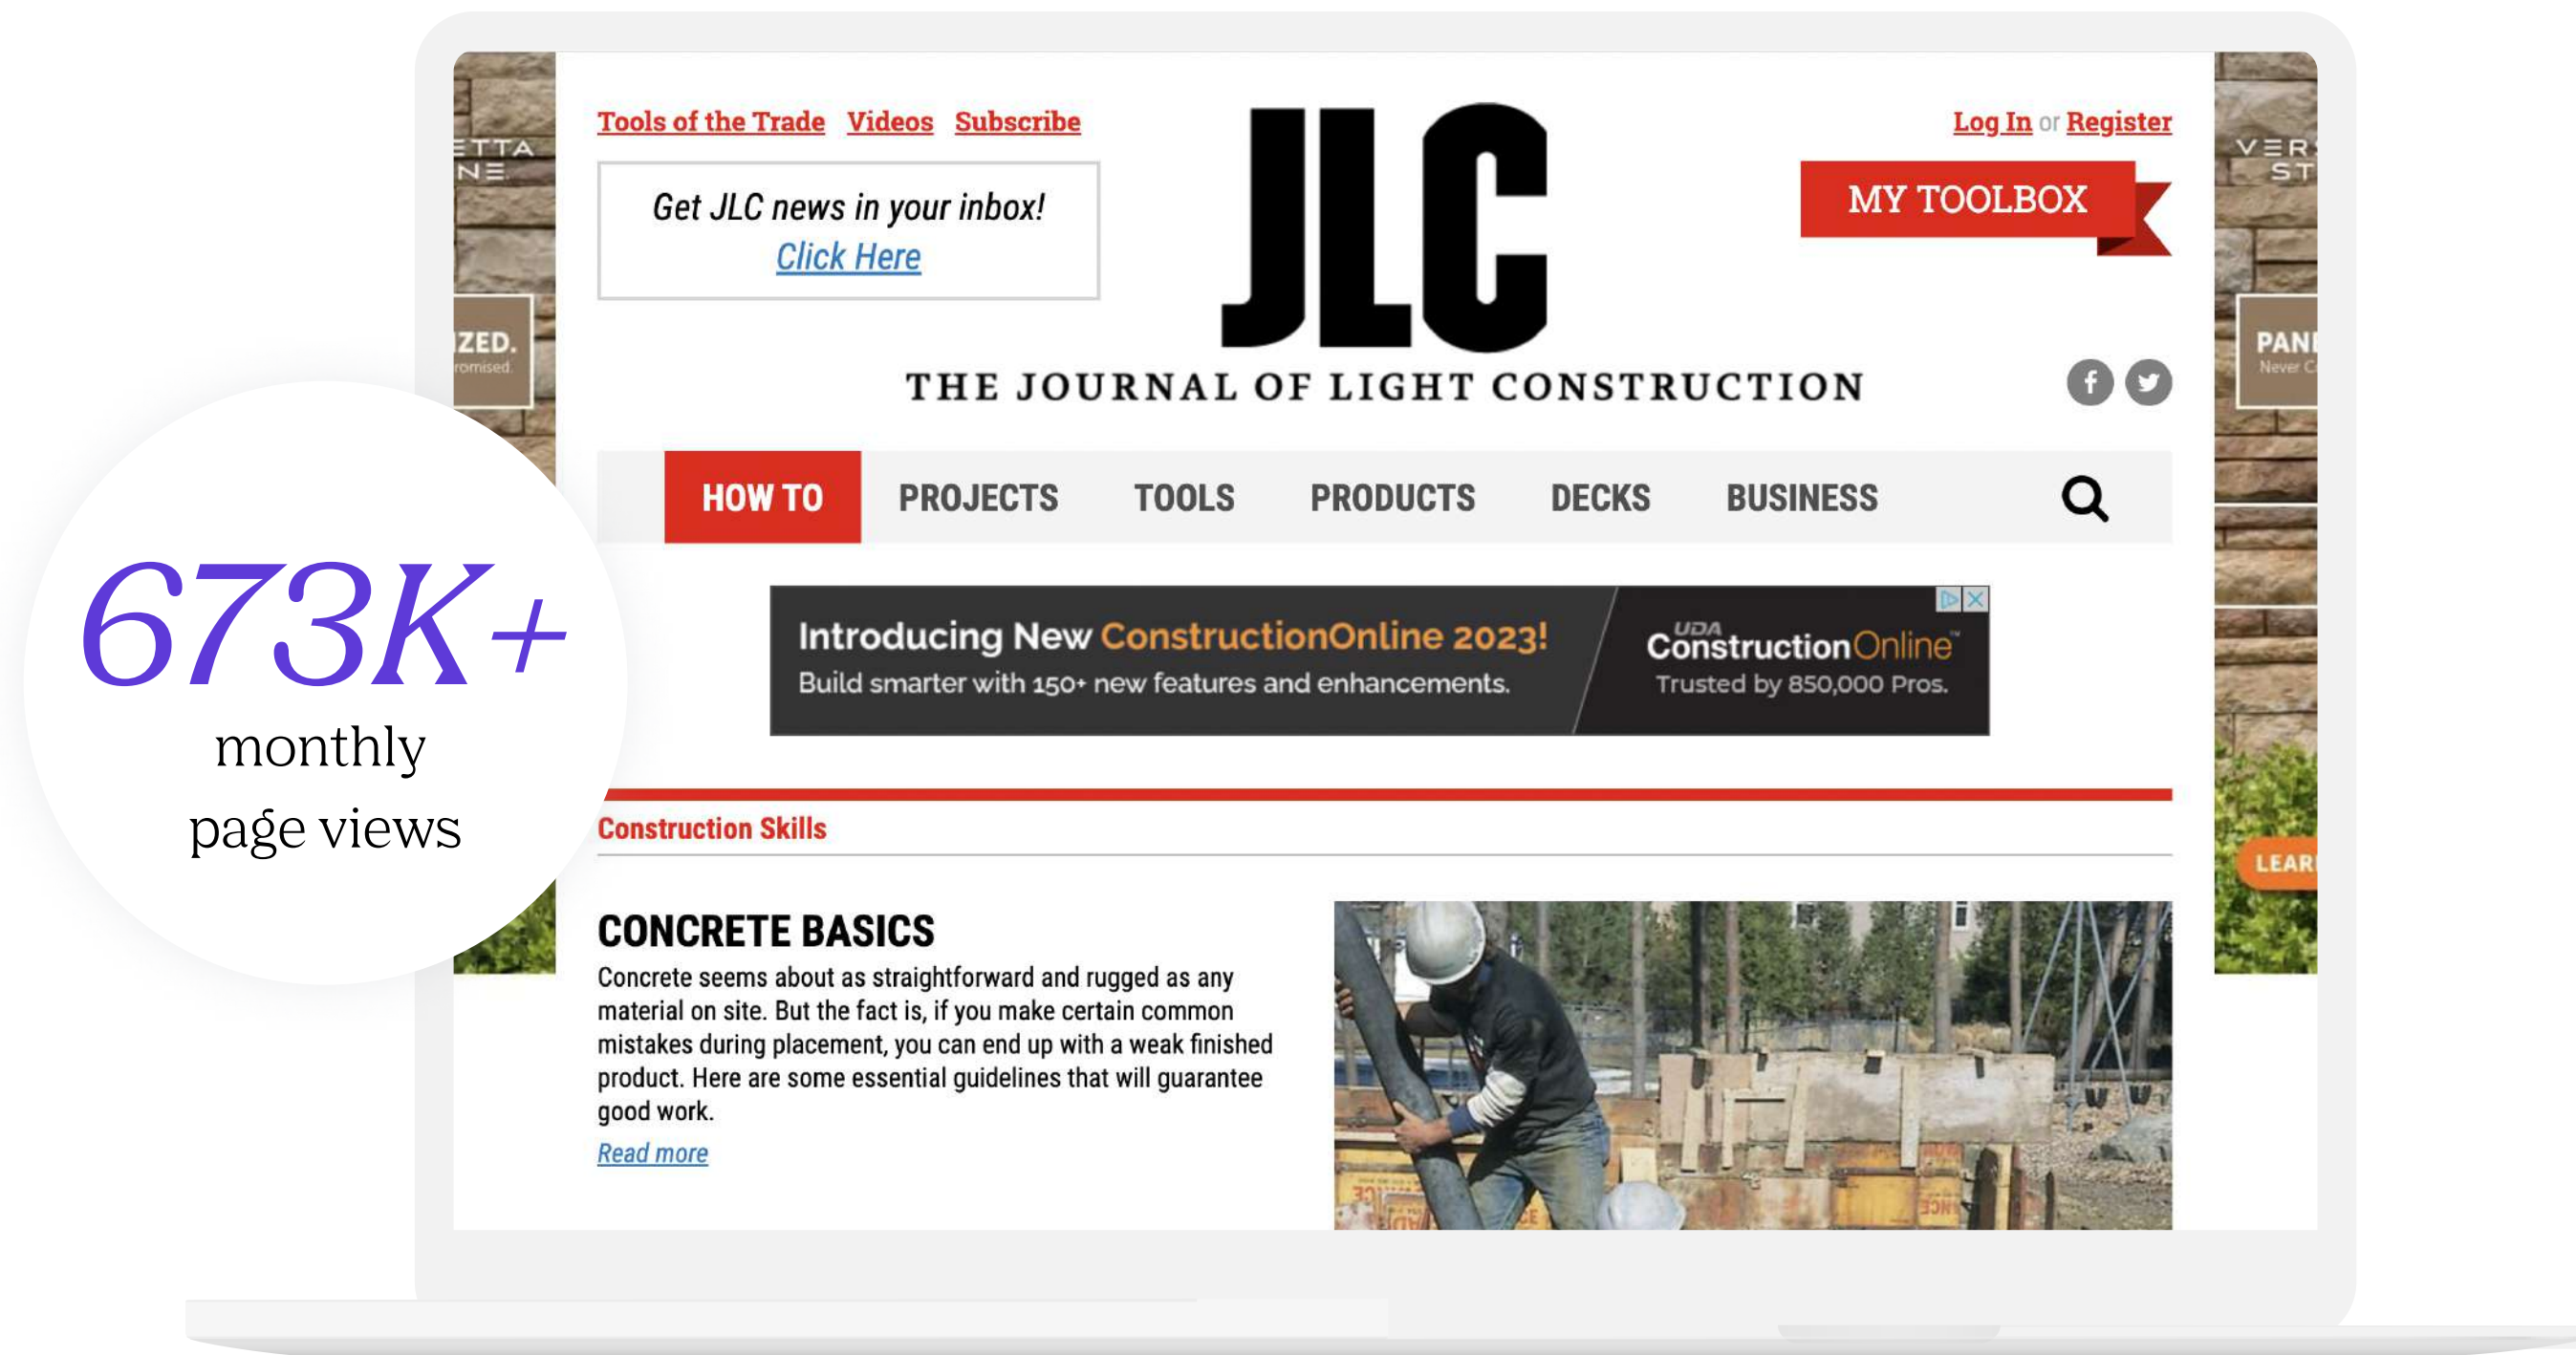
ETTA
NE

ZED.
romised

Tools of the Trade Videos Subscribe

Get JLC news in your inbox!
Click Here

JLC

THE JOURNAL OF LIGHT CONSTRUCTION

Log In or Register

MY TOOLBOX

VER
ST

PAN
Never C

673K+
monthly
page views

HOW TO PROJECTS TOOLS PRODUCTS DECKS BUSINESS

Introducing New ConstructionOnline 2023!
Build smarter with 150+ new features and enhancements.

UDA ConstructionOnline™
Trusted by 850,000 Pros.

LEAR

Construction Skills

CONCRETE BASICS

Concrete seems about as straightforward and rugged as any material on site. But the fact is, if you make certain common mistakes during placement, you can end up with a weak finished product. Here are some essential guidelines that will guarantee good work.

Read more